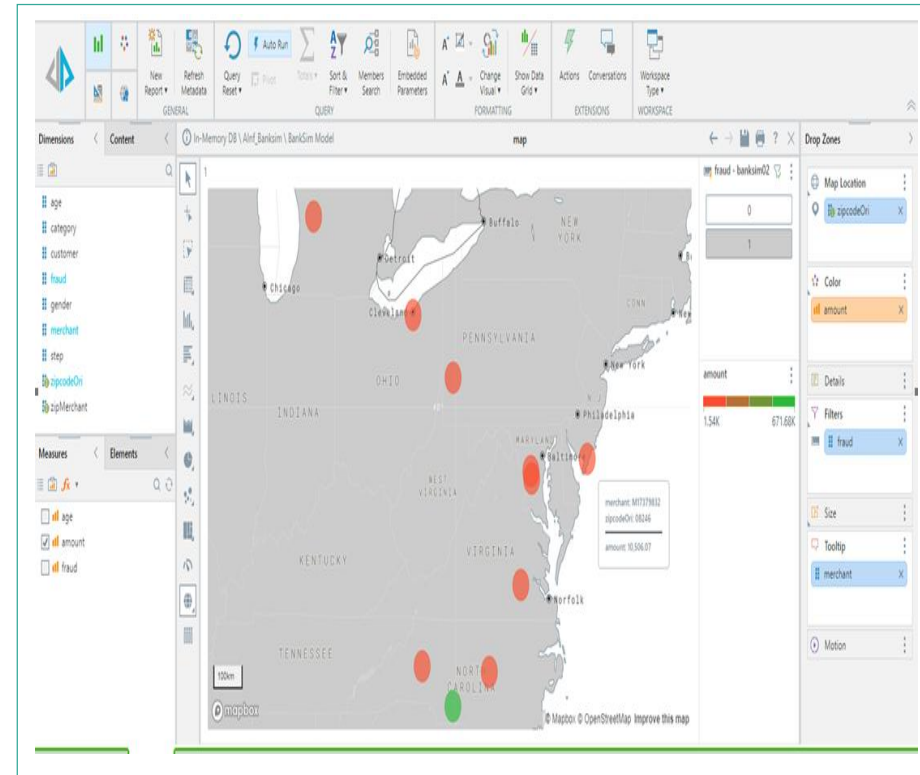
New Report
Refresh Metadata
GENERAL
Query Reset
Auto Run
Pivot
Totals
Sort & Filter
Members Search
QUERY
Embedded Parameters
Change Visual
Show Data Grid
FORMATTING
Actions
Conversations
EXTENSIONS
Workspace Type
WORKSPACE

Dimensions
Content
age
category
customer
fraud
gender
merchant
step
zipcodeOri
zipMerchant

Measures
Elements
age
amount
fraud

In-Memory DB \ Alnf_Banksim \ BankSim Model
map
1

Buffalo
NEW YORK
Detroit
Chicago
Cleveland
CONN
PENNSYLVANIA
New York
OHIO
ILLINOIS
INDIANA
Philadelphia
MARYLAND
Baltimore
WEST VIRGINIA
KENTUCKY
VIRGINIA
Norfolk
TENNESSEE
NORTH CAROLINA
100km
mapbox
© Mapbox © OpenStreetMap Improve this map

merchant: M1779832
zipcodeOri: 08246
amount: 10,506.07

fraud - banksim02
0
1
amount
1.54K
671.68K

Drop Zones
Map Location
zipcodeOri
Color
amount
Details
Filters
fraud
Size
Tooltip
merchant
Motion